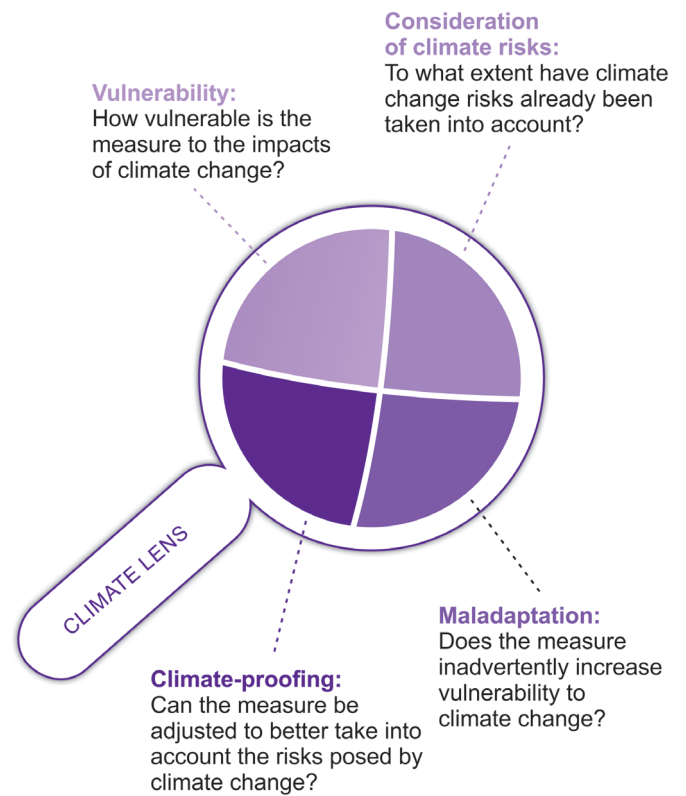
Consideration of climate risks:
To what extent have climate change risks already been taken into account?

Vulnerability:
How vulnerable is the measure to the impacts of climate change?

CLIMATE LENS

Maladaptation:
Does the measure inadvertently increase vulnerability to climate change?

Climate-proofing:
Can the measure be adjusted to better take into account the risks posed by climate change?